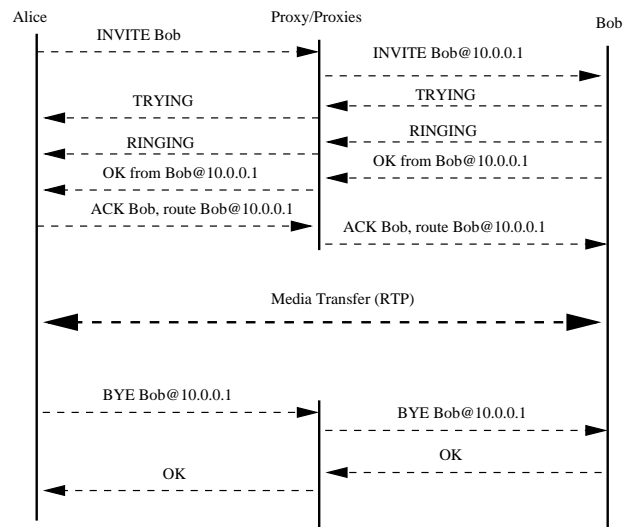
Alice

Proxy/Proxies

Bob

INVITE Bob

INVITE Bob@10.0.0.1

TRYING

TRYING

RINGING

RINGING

OK from Bob@10.0.0.1

OK from Bob@10.0.0.1

ACK Bob, route Bob@10.0.0.1

ACK Bob, route Bob@10.0.0.1

Media Transfer (RTP)

BYE Bob@10.0.0.1

BYE Bob@10.0.0.1

OK

OK